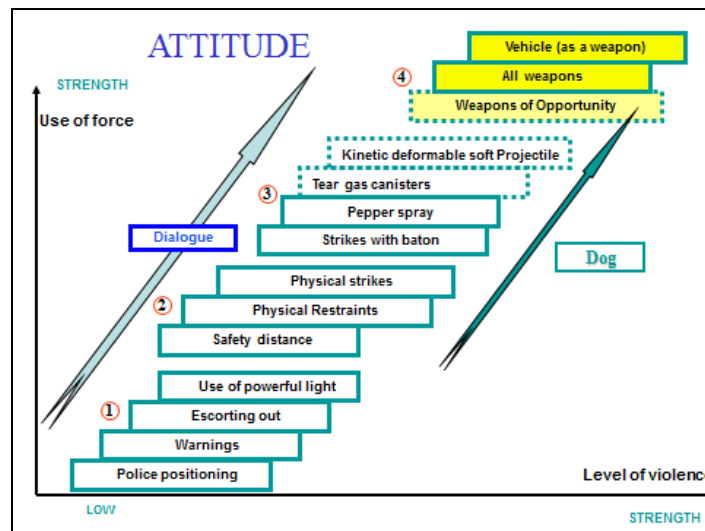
ATTITUDE

STRENGTH

Use of force

Vehicle (as a weapon)

④ All weapons

Weapons of Opportunity

Kinetic deformable soft Projectile

Tear gas canisters

③ Pepper spray

Strikes with baton

Dialogue

Dog

Physical strikes

② Physical Restraints

Safety distance

Use of powerful light

① Escorting out

Warnings

Police positioning

Level of violence

LOW

STRENGTH